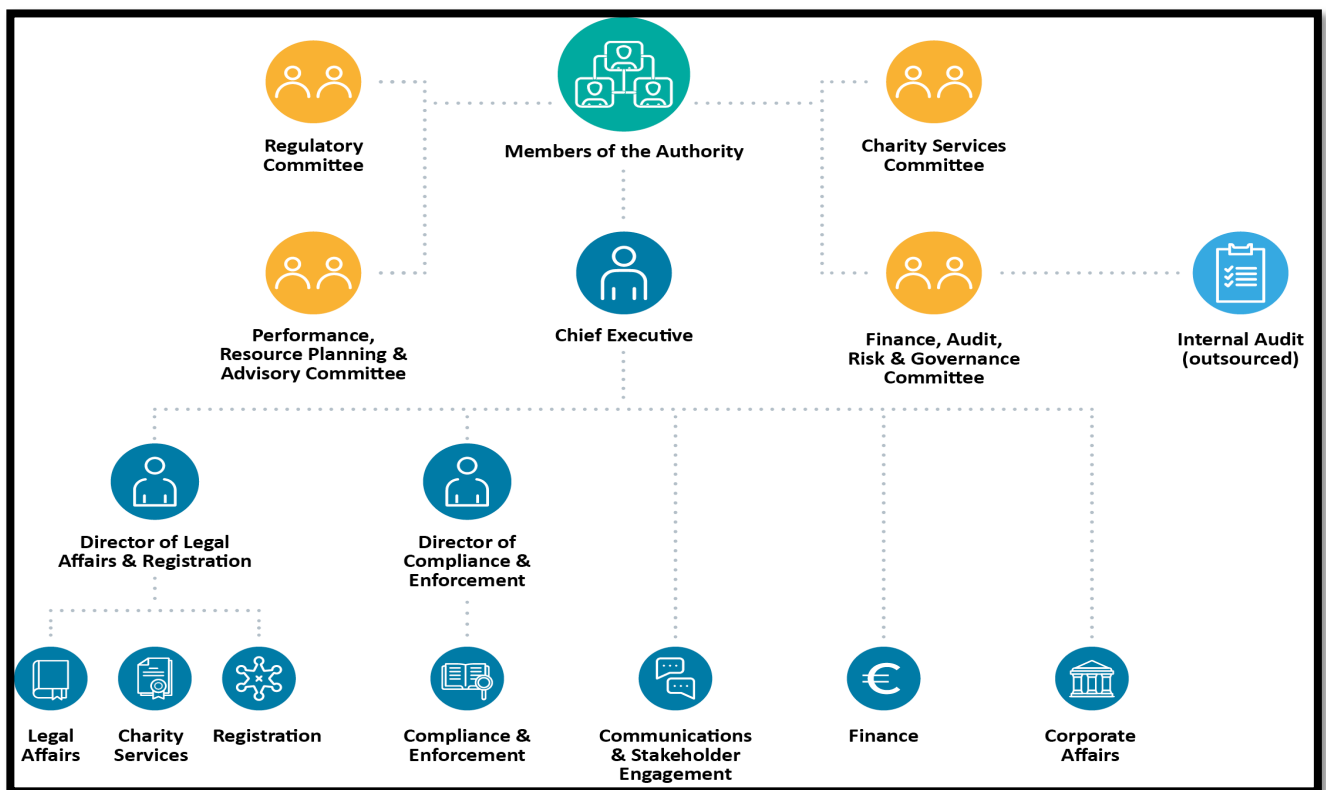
Regulatory Committee

Members of the Authority

Charity Services Committee

Performance, Resource Planning & Advisory Committee

Chief Executive

Finance, Audit, Risk & Governance Committee

Internal Audit (outsourced)

Director of Legal Affairs & Registration

Director of Compliance & Enforcement

Legal Affairs

Charity Services

Registration

Compliance & Enforcement

Communications & Stakeholder Engagement

Finance

Corporate Affairs